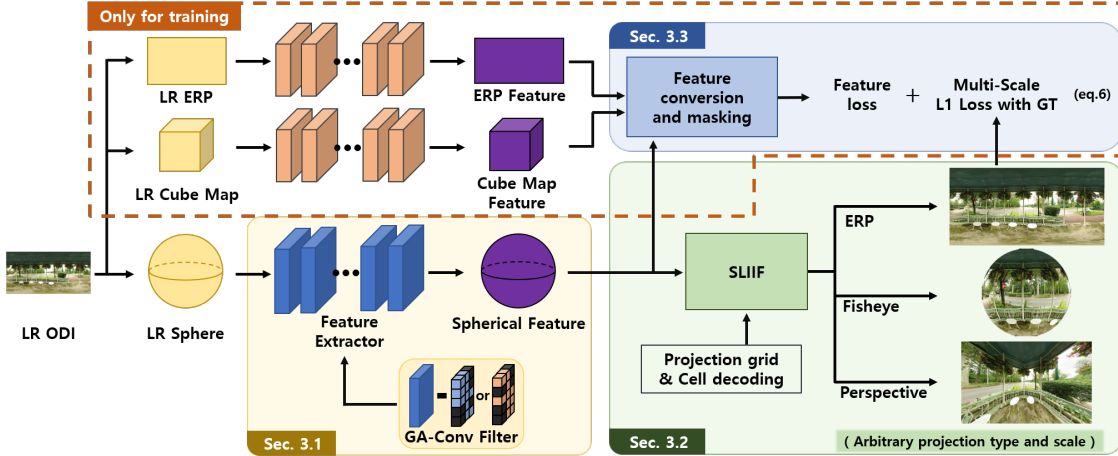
Only for training

LR ERP

ERP Feature

LR Cube Map

Cube Map Feature

Sec. 3.3

Feature conversion and masking

Feature loss $+$ Multi-Scale L1 Loss with GT (eq.6)

LR ODI

LR Sphere

Feature Extractor

Spherical Feature

SLIIF

ERP

Fisheye

Perspective

Projection grid & Cell decoding

= or

GA-Conv Filter

Sec. 3.1

Sec. 3.2

( Arbitrary projection type and scale )